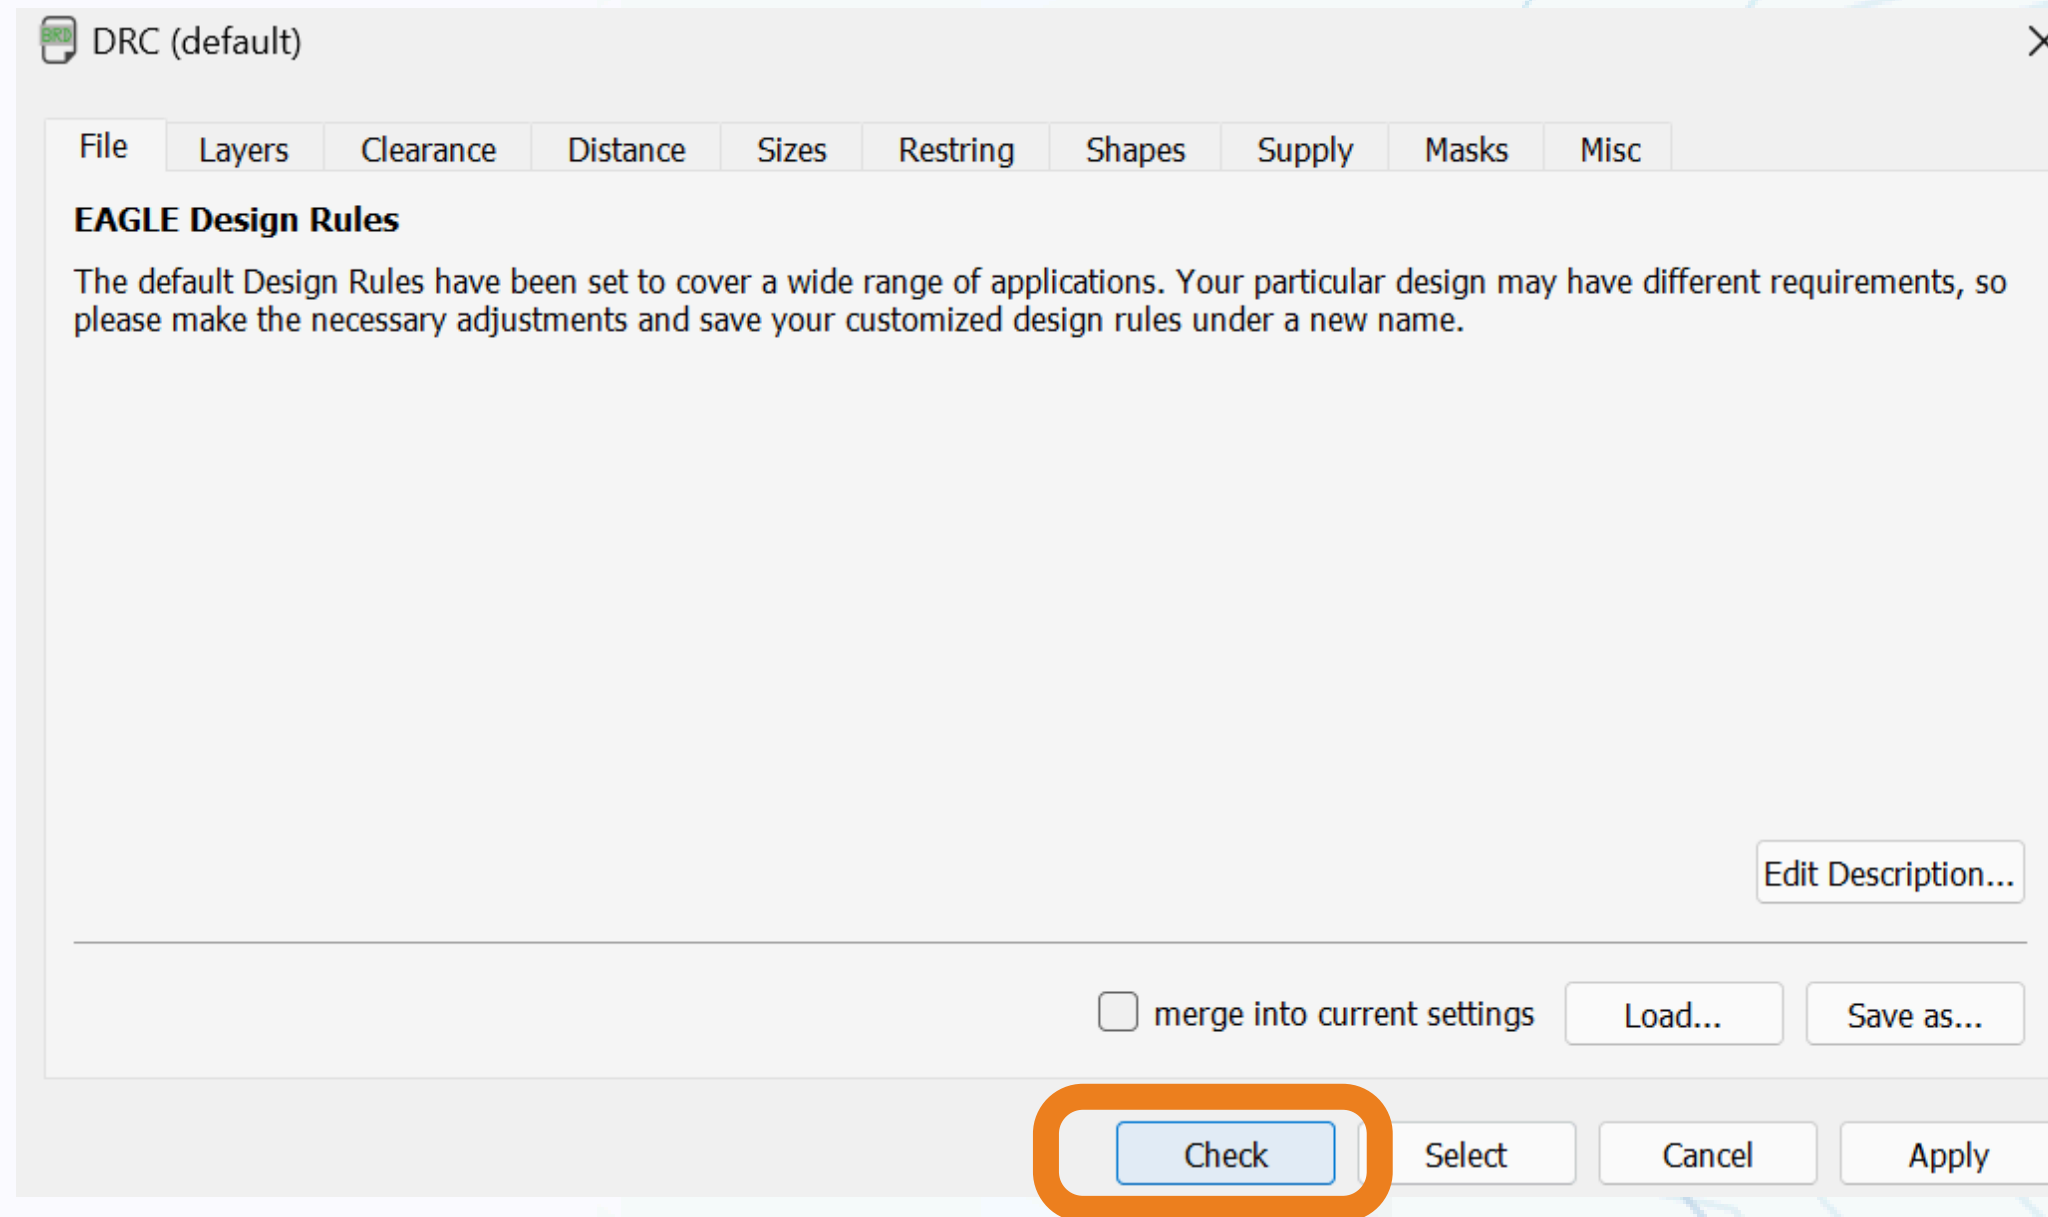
BRD DRC (default)

File Layers Clearance Distance Sizes Restring Shapes Supply Masks Misc

EAGLE Design Rules

The default Design Rules have been set to cover a wide range of applications. Your particular design may have different requirements, so please make the necessary adjustments and save your customized design rules under a new name.

Edit Description...

merge into current settings Load... Save as...

Check Select Cancel Apply